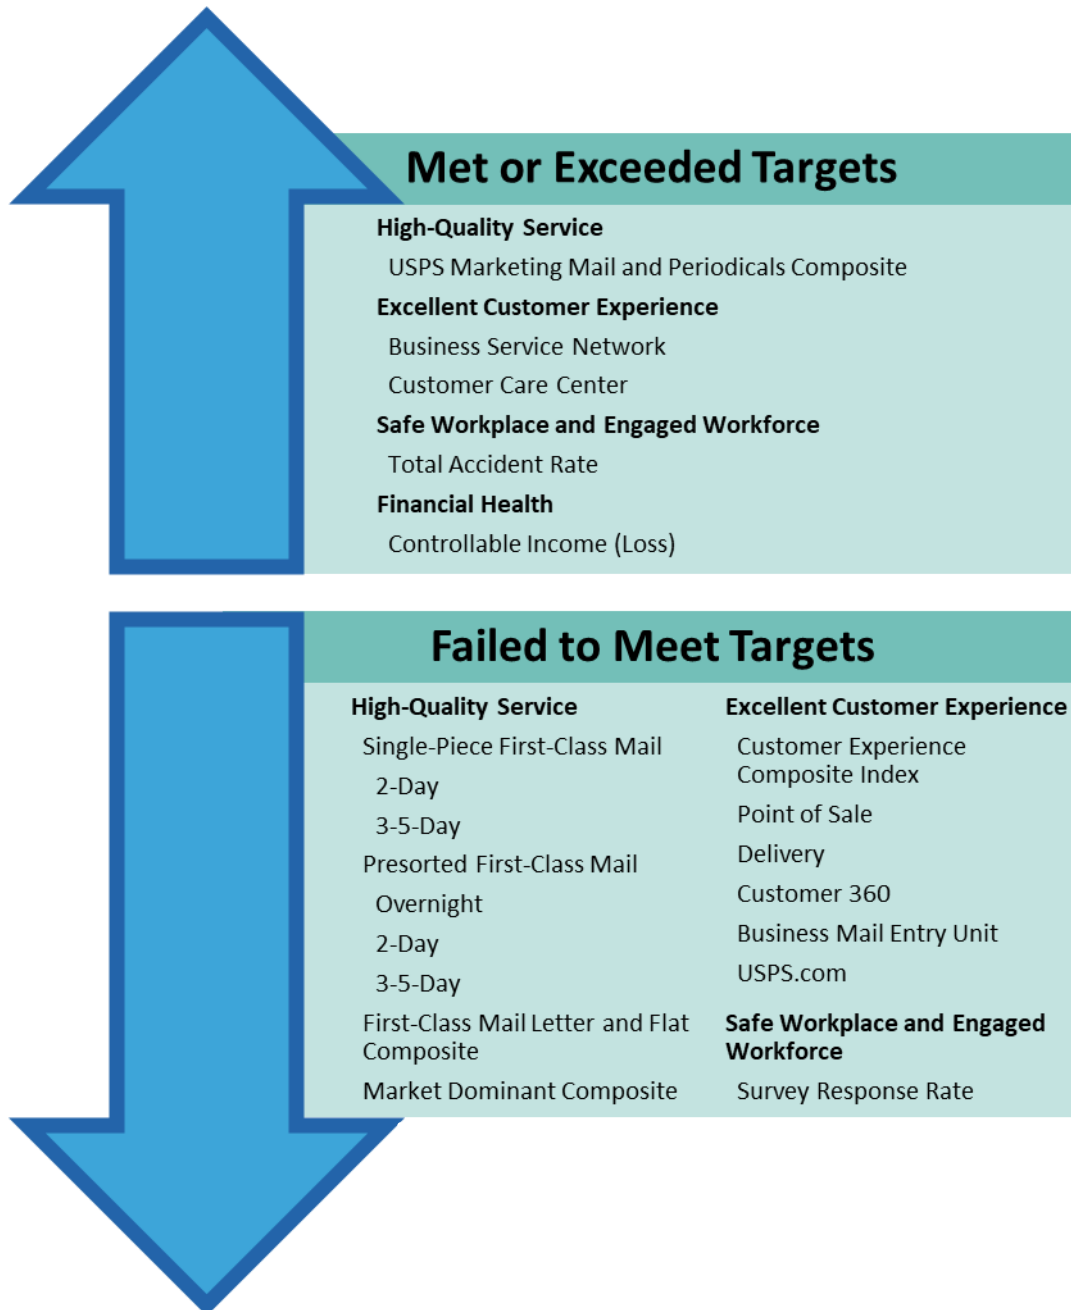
Met or Exceeded Targets

High-Quality Service

USPS Marketing Mail and Periodicals Composite

Excellent Customer Experience

Business Service Network

Customer Care Center

Safe Workplace and Engaged Workforce

Total Accident Rate

Financial Health

Controllable Income (Loss)

Failed to Meet Targets

High-Quality Service

Single-Piece First-Class Mail

2-Day

3-5-Day

Presorted First-Class Mail

Overnight

2-Day

3-5-Day

First-Class Mail Letter and Flat Composite

Market Dominant Composite

Excellent Customer Experience

Customer Experience Composite Index

Point of Sale

Delivery

Customer 360

Business Mail Entry Unit

USPS.com

Safe Workplace and Engaged Workforce

Survey Response Rate